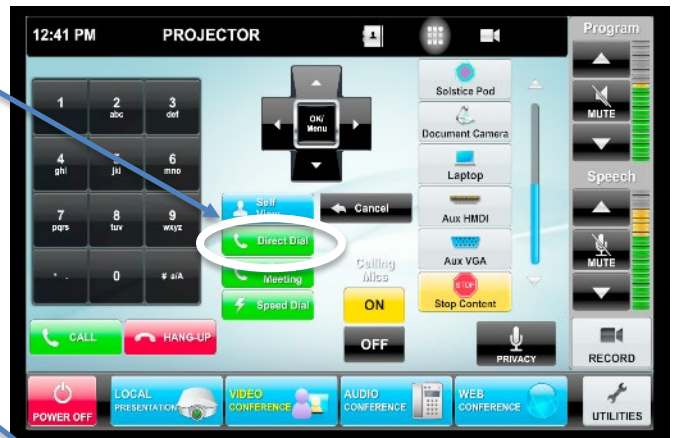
12:41 PM
PROJECTOR

Program
MUTE

1
2 abc
3 def
4 ghi
5 jkl
6 mno
7 pqrs
8 tuv
9 wxyz
*
0
# a/A

OK/ Menu

Self View
Direct Dial
Meeting
Speed Dial

Cancel

Ceiling Mics
ON
OFF

Solstice Pod
Document Camera
Laptop
Aux HMDI
Aux VGA
STOP
Stop Content

Speech
MUTE

CALL
HANG-UP

PRIVACY
RECORD

POWER OFF
LOCAL PRESENTATION
VIDEO CONFERENCE
AUDIO CONFERENCE
WEB CONFERENCE
UTILITIES